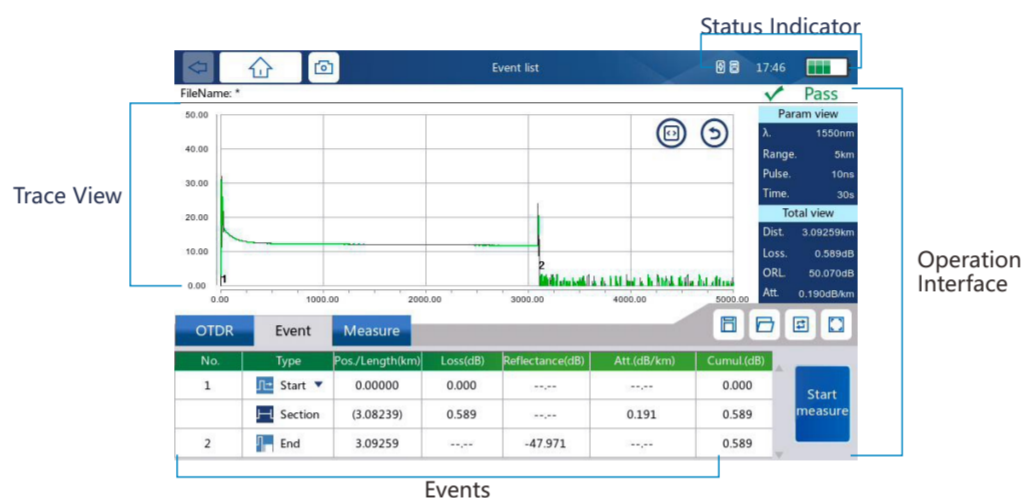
Status Indicator

Event list

17:46

FileName: *

Pass

Trace View

50.00
40.00
30.00
20.00
10.00
0.00

1
2

0.00
1000.00
2000.00
3000.00
4000.00
5000.00

Param view
λ. 1550nm
Range. 5km
Pulse. 10ns
Time. 30s

Total view
Dist. 3.09259km
Loss. 0.589dB
ORL. 50.070dB
Att. 0.190dB/km

Operation Interface

OTDR
Event
Measure

| No. | Type | Pos./Length(km) | Loss(dB) | Reflectance(dB) | Att.(dB/km) | Cumul.(dB) |
|---|---|---|---|---|---|---|
| 1 | Start | 0.00000 | 0.000 | --.-- | --.-- | 0.000 |
| | Section | (3.08239) | 0.589 | --.-- | 0.191 | 0.589 |
| 2 | End | 3.09259 | --.-- | -47.971 | --.-- | 0.589 |

Start measure

Events